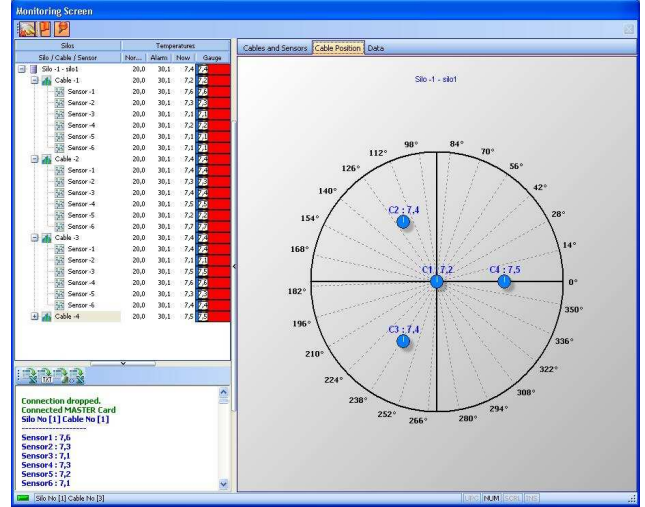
Monitoring Screen

| Silos | Nor... | Alarm | Now | Gauge |
|---|---|---|---|---|
| Silo / Cable / Sensor | | | | |
| Silo -1 - silo1 | 20,0 | 30,1 | 7,4 | 7,4 |
| Cable -1 | 20,0 | 30,1 | 7,2 | 7,2 |
| Sensor -1 | 20,0 | 30,1 | 7,6 | 7,6 |
| Sensor -2 | 20,0 | 30,1 | 7,3 | 7,3 |
| Sensor -3 | 20,0 | 30,1 | 7,1 | 7,1 |
| Sensor -4 | 20,0 | 30,1 | 7,3 | 7,3 |
| Sensor -5 | 20,0 | 30,1 | 7,2 | 7,2 |
| Sensor -6 | 20,0 | 30,1 | 7,1 | 7,1 |
| Cable -2 | 20,0 | 30,1 | 7,4 | 7,4 |
| Sensor -1 | 20,0 | 30,1 | 7,4 | 7,4 |
| Sensor -2 | 20,0 | 30,1 | 7,3 | 7,3 |
| Sensor -3 | 20,0 | 30,1 | 7,4 | 7,4 |
| Sensor -4 | 20,0 | 30,1 | 7,5 | 7,5 |
| Sensor -5 | 20,0 | 30,1 | 7,2 | 7,2 |
| Sensor -6 | 20,0 | 30,1 | 7,7 | 7,7 |
| Cable -3 | 20,0 | 30,1 | 7,4 | 7,4 |
| Sensor -1 | 20,0 | 30,1 | 7,4 | 7,4 |
| Sensor -2 | 20,0 | 30,1 | 7,1 | 7,1 |
| Sensor -3 | 20,0 | 30,1 | 7,5 | 7,5 |
| Sensor -4 | 20,0 | 30,1 | 7,6 | 7,6 |
| Sensor -5 | 20,0 | 30,1 | 7,3 | 7,3 |
| Sensor -6 | 20,0 | 30,1 | 7,4 | 7,4 |
| Cable -4 | 20,0 | 30,1 | 7,5 | 7,5 |

Connection dropped.
Connected MASTER Card
Silo No [1] Cable No [1]
--------------------
Sensor1 : 7,6
Sensor2 : 7,3
Sensor3 : 7,1
Sensor4 : 7,3
Sensor5 : 7,2
Sensor6 : 7,1

Cables and Sensors | Cable Position | Data

Silo -1 - silo1

98° 84° 112° 70° 126° 56° 140° 42° 154° 28° 168° 14° 182° 0° 196° 350° 210° 336° 224° 322° 238° 308° 252° 294° 266° 280°

C2 : 7,4
C1 : 7,2
C4 : 7,5
C3 : 7,4

Silo No [1] Cable No [3]
CAPS NUM SCRL INS